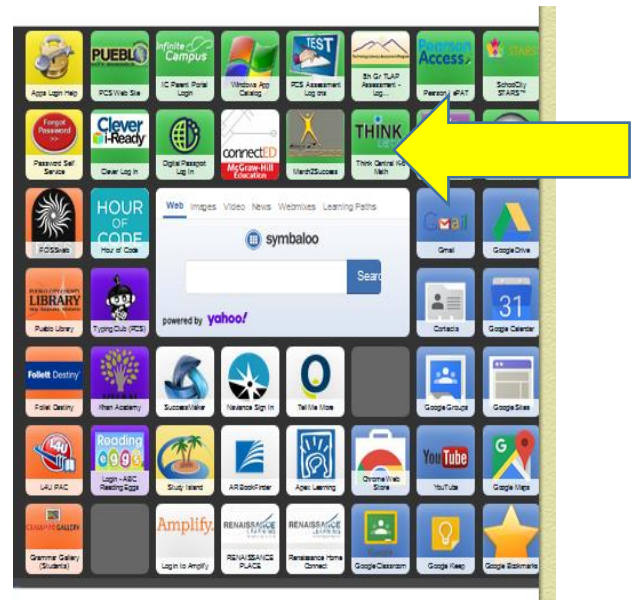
Apps Login Help

PUEBLO
PCS Web Site

Infinite Campus
IC Parent Portal Login

Windows App Catalog

TEST
PCS Assessment Log ins

8th Gr TLAP Assessment - Log...

Pearson Access
Pearson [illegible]PAT

STARS
SchoolCity STARS™

Forgot Password
Password Self Service

Clever i-Ready
Clever Log In

Digital Passport Log In

connectED McGraw-Hill Education

March2Success

THINK
Think Central K-6 Math

HOUR OF CODE
FOSSWeb

Hour of Code

Web Images Video News Webmixes Learning Paths

symbaloo

Search

powered by yahoo!

Gmail

Google Drive

LIBRARY
Pueblo Library

Typing Club (PCS)

Contacts

31
Google Calendar

Follett Destiny
Follet Destiny

Khan Academy

SuccessMaker

Naviance Sign In

Tell Me More

Google Groups

Google Sites

LAU PAC

Reading eggs
Login - ABC Reading Eggs

Study Island

AR BookFinder

Agec Learning

Chrome Web Store

YouTube
YouTube

Google Maps

Grammar Gallery (Students)

Amplify.
Login to Amplify

RENAISSANCE
RENAISSANCE PLACE

RENAISSANCE
Renaissance Home Connect

Google Classroom

Google Keep

Google Bookmarks